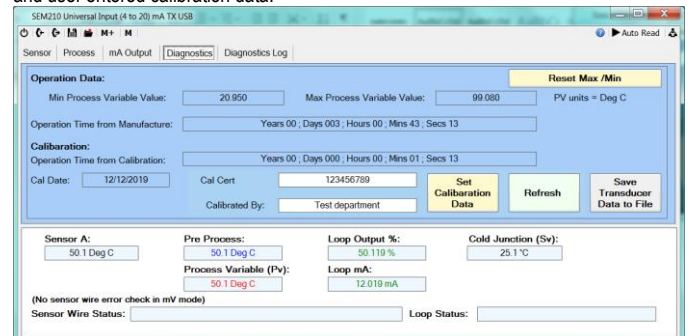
and user entered calibration data.

SEM210 Universal Input (4 to 20) mA TX USB

M+ M

Auto Read

Sensor Process mA Output Diagnostics Diagnostics Log

Operation Data:

Reset Max /Min

Min Process Variable Value: 20.950 Max Process Variable Value: 99.080 PV units = Deg C

Operation Time from Manufacture: Years 00 ; Days 003 ; Hours 00 ; Mins 43 ; Secs 13

Calibration:

Operation Time from Calibration: Years 00 ; Days 000 ; Hours 00 ; Mins 01 ; Secs 13

Cal Date: 12/12/2019 Cal Cert 123456789

Calibrated By: Test department

Set Calibration Data

Refresh

Save Transducer Data to File

Sensor A: 50.1 Deg C

Pre Process: 50.1 Deg C

Loop Output %: 50.119 %

Cold Junction (Sv): 25.1 °C

Process Variable (Pv): 50.1 Deg C

Loop mA: 12.019 mA

(No sensor wire error check in mV mode)

Sensor Wire Status:

Loop Status: